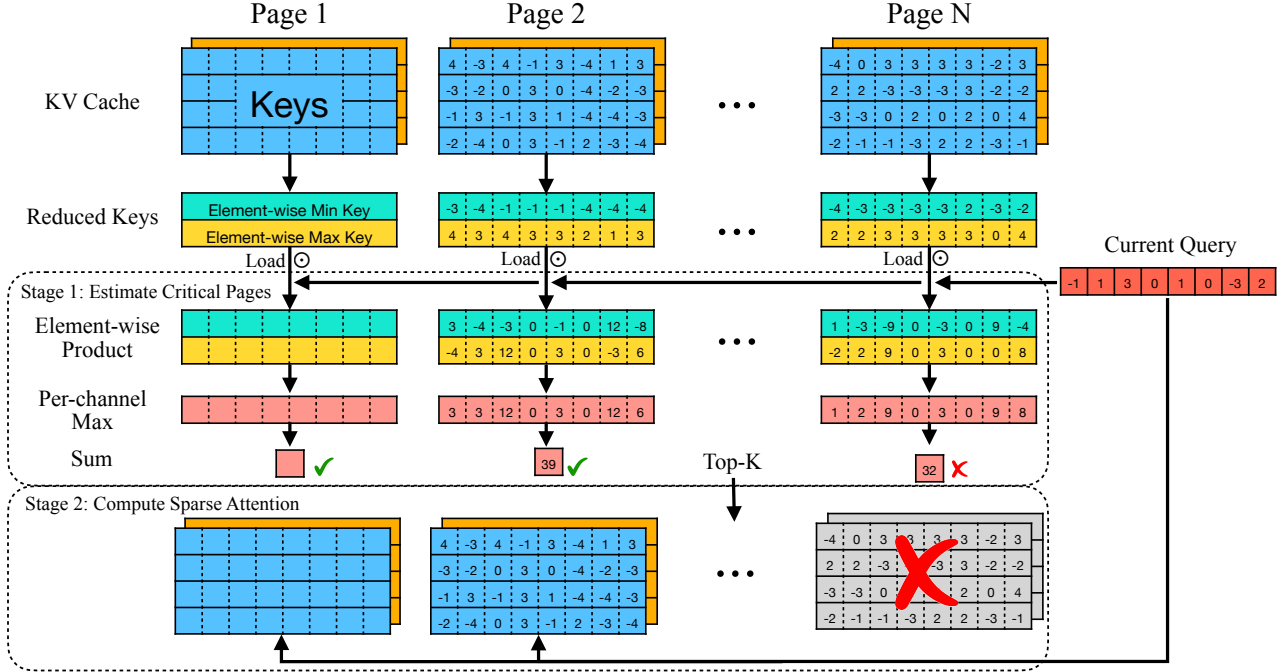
Page 1

Page 2

Page N

KV Cache

Keys

| 4 | -3 | 4 | -1 | 3 | -4 | 1 | 3 |
|---|---|---|---|---|---|---|---|
| -3 | -2 | 0 | 3 | 0 | -4 | -2 | -3 |
| -1 | 3 | -1 | 3 | 1 | -4 | -4 | -3 |
| -2 | -4 | 0 | 3 | -1 | 2 | -3 | -4 |

| -4 | 0 | 3 | 3 | 3 | 3 | -2 | 3 |
|---|---|---|---|---|---|---|---|
| 2 | 2 | -3 | -3 | 3 | 3 | -2 | -2 |
| -3 | -3 | 0 | 2 | 0 | 2 | 0 | 4 |
| -2 | -1 | -1 | -3 | 2 | 2 | -3 | -1 |

Reduced Keys

Element-wise Min Key

Element-wise Max Key

| -3 | -4 | -1 | -1 | -1 | -4 | -4 | -4 |
|---|---|---|---|---|---|---|---|
| 4 | 3 | 4 | 3 | 3 | 2 | 1 | 3 |

| -4 | -3 | -3 | -3 | -3 | 2 | -3 | -2 |
|---|---|---|---|---|---|---|---|
| 2 | 2 | 3 | 3 | 3 | 3 | 0 | 4 |

Current Query

| -1 | 1 | 3 | 0 | 1 | 0 | -3 | 2 |
|---|---|---|---|---|---|---|---|

Load $\odot$

Load $\odot$

Load $\odot$

Stage 1: Estimate Critical Pages

Element-wise Product

| 3 | -4 | -3 | 0 | -1 | 0 | 12 | -8 |
|---|---|---|---|---|---|---|---|
| -4 | 3 | 12 | 0 | 3 | 0 | -3 | 6 |

| 1 | -3 | -9 | 0 | -3 | 0 | 9 | -4 |
|---|---|---|---|---|---|---|---|
| -2 | 2 | 9 | 0 | 3 | 0 | 0 | 8 |

Per-channel Max

| 3 | 3 | 12 | 0 | 3 | 0 | 12 | 6 |
|---|---|---|---|---|---|---|---|

| 1 | 2 | 9 | 0 | 3 | 0 | 9 | 8 |
|---|---|---|---|---|---|---|---|

Sum

39

Top-K

32

Stage 2: Compute Sparse Attention

| 4 | -3 | 4 | -1 | 3 | -4 | 1 | 3 |
|---|---|---|---|---|---|---|---|
| -3 | -2 | 0 | 3 | 0 | -4 | -2 | -3 |
| -1 | 3 | -1 | 3 | 1 | -4 | -4 | -3 |
| -2 | -4 | 0 | 3 | -1 | 2 | -3 | -4 |

| -4 | 0 | 3 | 3 | 3 | 3 | -2 | 3 |
|---|---|---|---|---|---|---|---|
| 2 | 2 | -3 | 3 | 3 | 3 | -2 | -2 |
| -3 | -3 | 0 | 2 | 0 | 2 | 0 | 4 |
| -2 | -1 | -1 | -3 | 2 | 2 | -3 | -1 |